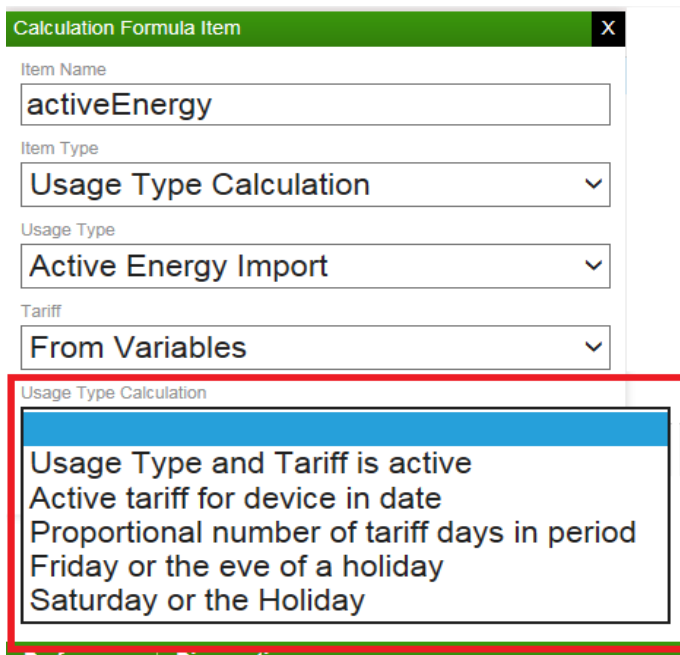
Calculation Formula Item
X

Item Name
activeEnergy

Item Type
Usage Type Calculation

Usage Type
Active Energy Import

Tariff
From Variables

Usage Type Calculation

Usage Type and Tariff is active
Active tariff for device in date
Proportional number of tariff days in period
Friday or the eve of a holiday
Saturday or the Holiday